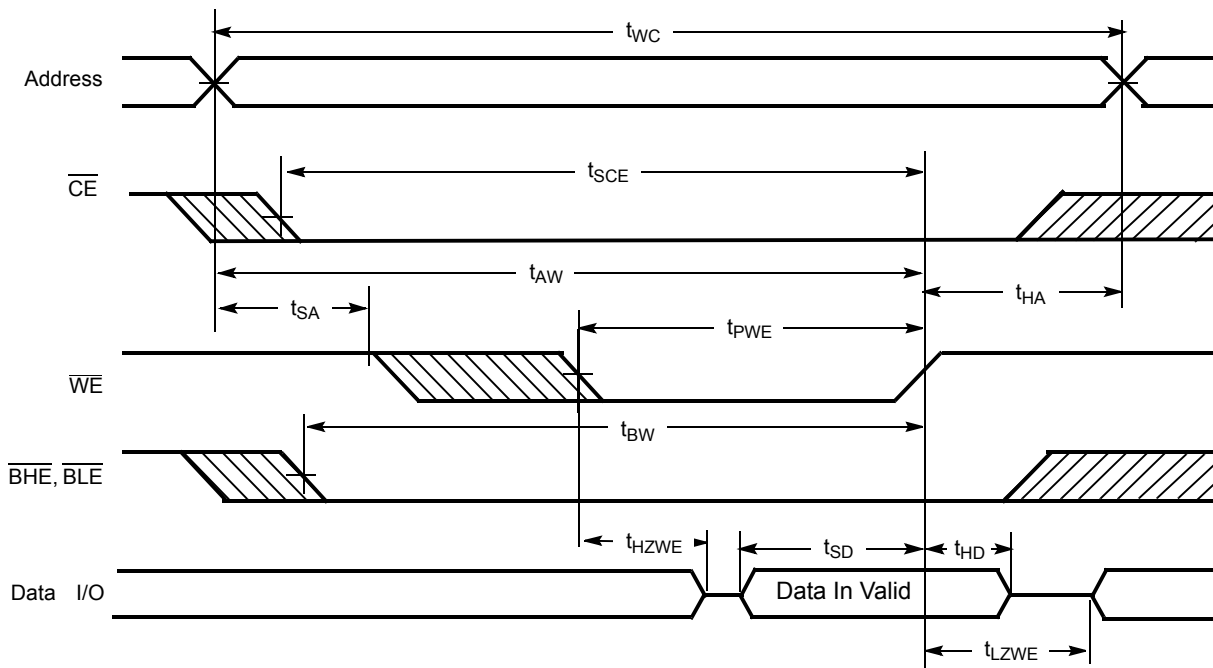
$t_{WC}$

Address

$\overline{CE}$

$t_{SCE}$

$t_{AW}$

$t_{HA}$

$t_{SA}$

$t_{PWE}$

$\overline{WE}$

$t_{BW}$

$\overline{BHE}$, $\overline{BLE}$

$t_{HZWE}$

$t_{SD}$

$t_{HD}$

Data I/O

Data In Valid

$t_{LZWE}$